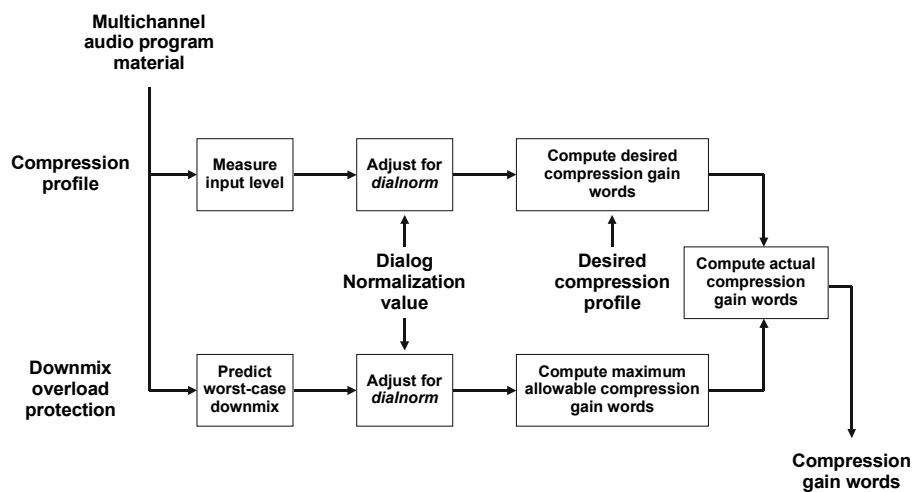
Multichannel audio program material

Compression profile

Measure input level

Adjust for *dialnorm*

Compute desired compression gain words

Dialog Normalization value

Desired compression profile

Compute actual compression gain words

Downmix overload protection

Predict worst-case downmix

Adjust for *dialnorm*

Compute maximum allowable compression gain words

Compression gain words